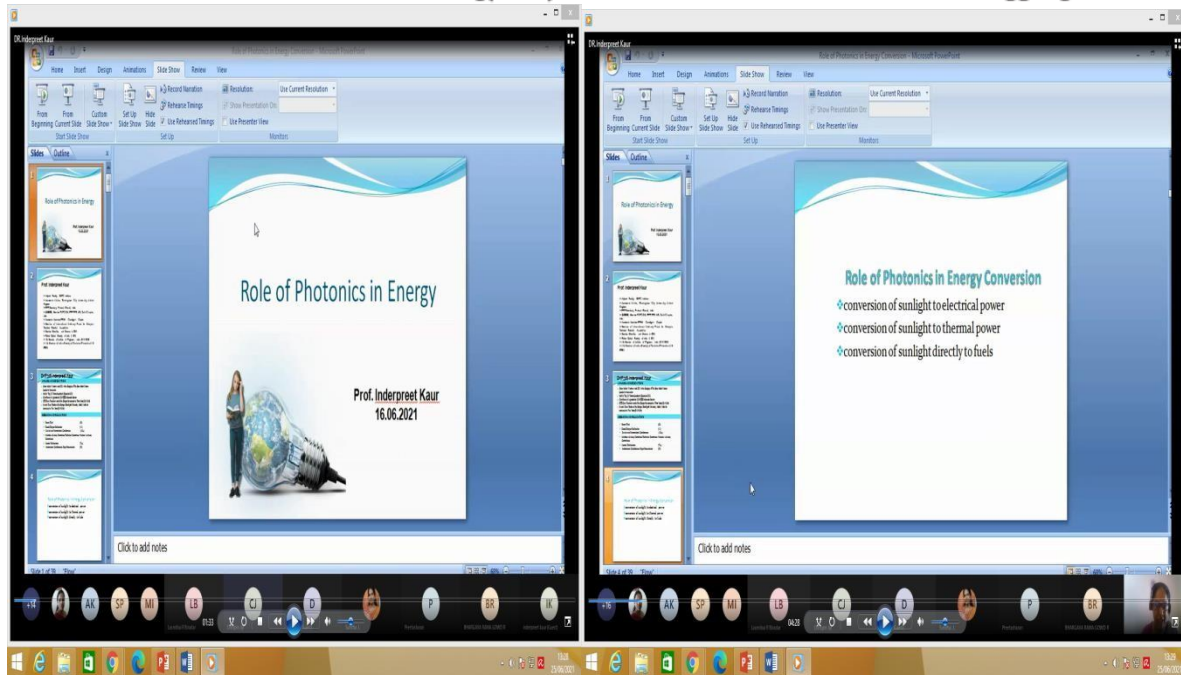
DR.Inderpreet Kaur

Role of Photonics in Energy Conversion - Microsoft PowerPoint

Home Insert Design Animations Slide Show Review View

From Beginning From Current Slide Custom Slide Show Set Up Slide Show Hide Slide Record Narration Rehearse Timings Use Rehearsed Timings Resolution: Use Current Resolution Show Presentation On: Use Presenter View

Start Slide Show Set Up Monitors

Slides Outline

Role of Photonics in Energy

Prof. Inderpreet Kaur
16.06.2021

Click to add notes

Slide 1 of 19 "Flow"

AK SP MI LB CI D P BR IK

01:33

DR.Inderpreet Kaur

Role of Photonics in Energy Conversion - Microsoft PowerPoint

Home Insert Design Animations Slide Show Review View

From Beginning From Current Slide Custom Slide Show Set Up Slide Show Hide Slide Record Narration Rehearse Timings Use Rehearsed Timings Resolution: Use Current Resolution Show Presentation On: Use Presenter View

Start Slide Show Set Up Monitors

Slides Outline

Role of Photonics in Energy Conversion
conversion of sunlight to electrical power
conversion of sunlight to thermal power
conversion of sunlight directly to fuels

Click to add notes

Slide 4 of 19 "Flow"

AK SP MI LB CI D P BR

04:28